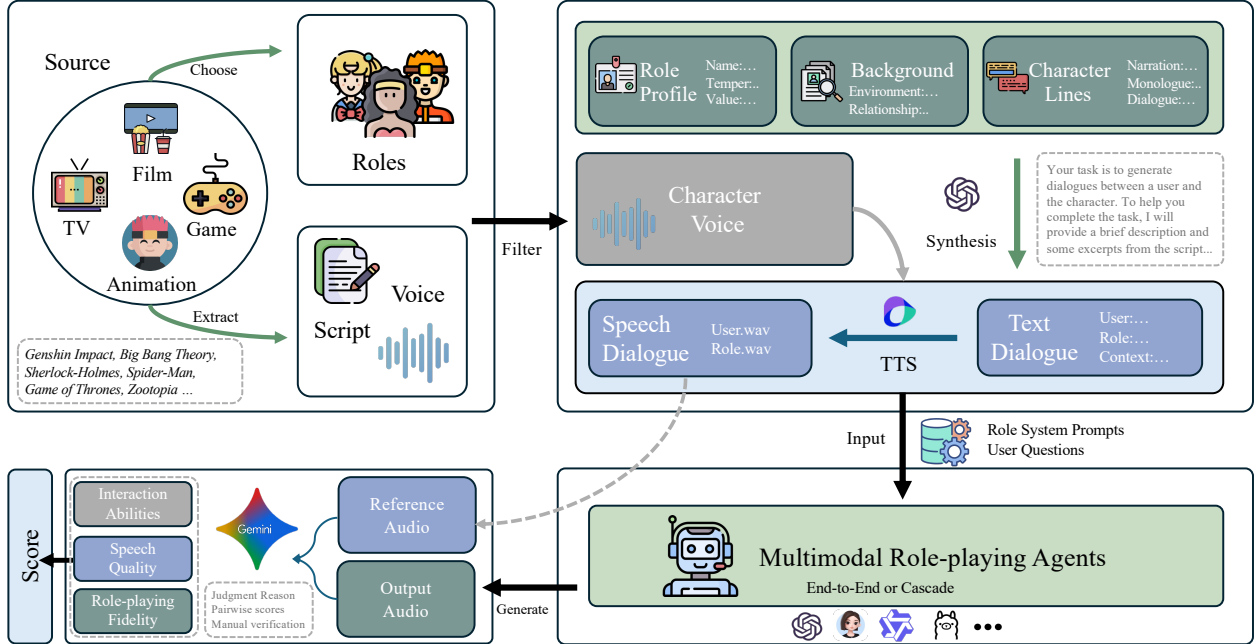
Source

Choose

Film

TV

Game

Animation

Extract

Genshin Impact, Big Bang Theory, Sherlock-Holmes, Spider-Man, Game of Thrones, Zootopia ...

Roles

Script

Voice

Filter

Role Profile

Name:…
Temper:…
Value:…

Background

Environment:…
Relationship:..

Character Lines

Narration:…
Monologue:..
Dialogue:…

Character Voice

Synthesis

Your task is to generate dialogues between a user and the character. To help you complete the task, I will provide a brief description and some excerpts from the script...

Speech Dialogue

User.wav
Role.wav

TTS

Text Dialogue

User:…
Role:…
Context:…

Input

Role System Prompts
User Questions

Score

Interaction Abilities

Speech Quality

Role-playing Fidelity

Gemini

Judgment Reason
Pairwise scores
Manual verification

Reference Audio

Output Audio

Generate

Multimodal Role-playing Agents

End-to-End or Cascade

•••